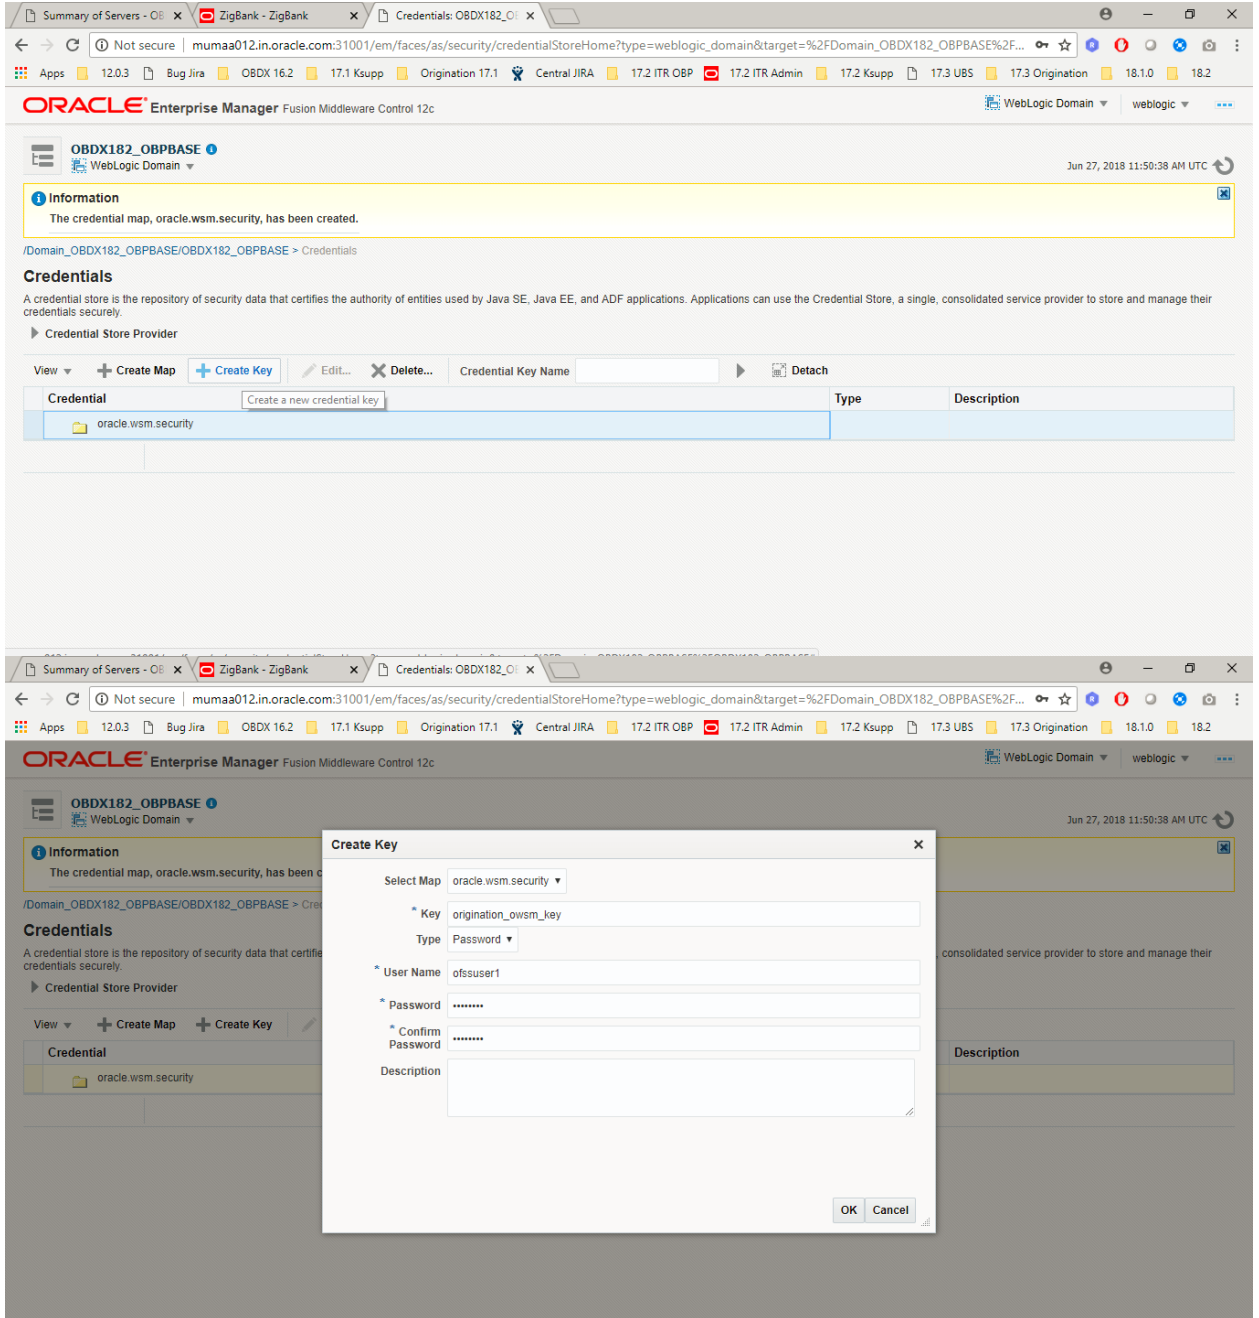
Summary of Servers - OE ×
ZigBank - ZigBank ×
Credentials: OBDX182_O ×

Not secure | mumaa012.in.oracle.com:31001/em/faces/as/security/credentialStoreHome?type=weblogic_domain&target=%2FDomain_OBDX182_OBPBASE%2F...

Apps 12.0.3 Bug Jira OBDX 16.2 17.1 Ksupp Origination 17.1 Central JIRA 17.2 ITR OBP 17.2 ITR Admin 17.2 Ksupp 17.3 UBS 17.3 Origination 18.1.0 18.2

ORACLE Enterprise Manager Fusion Middleware Control 12c
WebLogic Domain ▾ weblogic ▾

OBDX182_OBPBASE
WebLogic Domain ▾
Jun 27, 2018 11:50:38 AM UTC

Information
The credential map, oracle.wsm.security, has been created.

/Domain_OBDX182_OBPBASE/OBDX182_OBPBASE > Credentials

Credentials

A credential store is the repository of security data that certifies the authority of entities used by Java SE, Java EE, and ADF applications. Applications can use the Credential Store, a single, consolidated service provider to store and manage their credentials securely.

Credential Store Provider

View ▾ Create Map Create Key Edit... Delete... Credential Key Name Detach

| Credential | Type | Description |
|---|---|---|
| oracle.wsm.security | | |

Create a new credential key

Summary of Servers - OE ×
ZigBank - ZigBank ×
Credentials: OBDX182_O ×

Not secure | mumaa012.in.oracle.com:31001/em/faces/as/security/credentialStoreHome?type=weblogic_domain&target=%2FDomain_OBDX182_OBPBASE%2F...

Apps 12.0.3 Bug Jira OBDX 16.2 17.1 Ksupp Origination 17.1 Central JIRA 17.2 ITR OBP 17.2 ITR Admin 17.2 Ksupp 17.3 UBS 17.3 Origination 18.1.0 18.2

ORACLE Enterprise Manager Fusion Middleware Control 12c
WebLogic Domain ▾ weblogic ▾

OBDX182_OBPBASE
WebLogic Domain ▾
Jun 27, 2018 11:50:38 AM UTC

Information
The credential map, oracle.wsm.security, has been c

/Domain_OBDX182_OBPBASE/OBDX182_OBPBASE > Cre

Credentials

A credential store is the repository of security data that certifie ... consolidated service provider to store and manage their credentials securely.

Credential Store Provider

View ▾ Create Map Create Key

Credential Description
oracle.wsm.security

Create Key ×

Select Map oracle.wsm.security ▾
* Key origination_owsm_key
Type Password ▾
* User Name ofssuser1
* Password ••••••••
* Confirm Password ••••••••
Description

OK Cancel